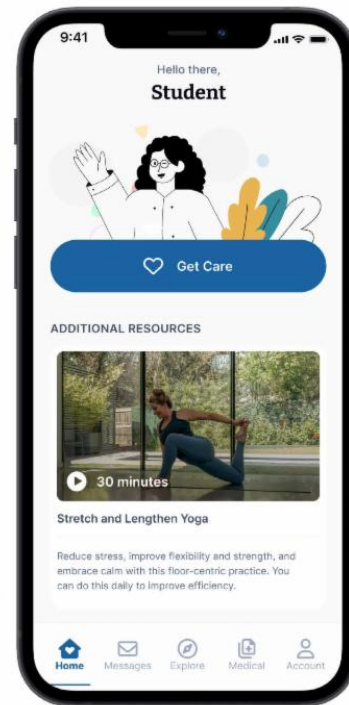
9:41

Hello there,

Student

Get Care

ADDITIONAL RESOURCES

30 minutes

Stretch and Lengthen Yoga

Reduce stress, improve flexibility and strength, and embrace calm with this floor-centric practice. You can do this daily to improve efficiency.

Home Messages Explore Medical Account